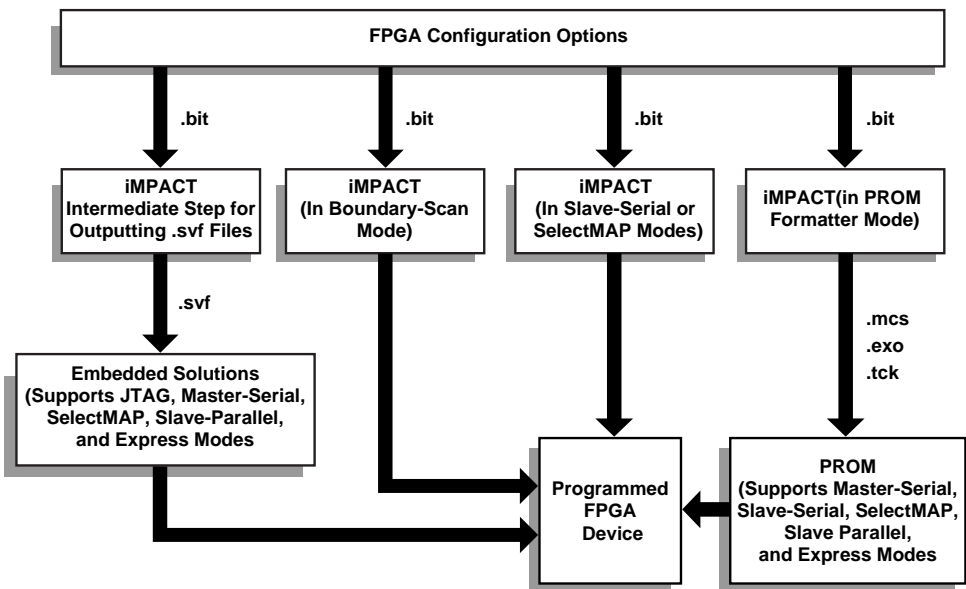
FPGA Configuration Options

.bit

.bit

.bit

.bit

iMPACT Intermediate Step for Outputting .svf Files

iMPACT (In Boundary-Scan Mode)

iMPACT (In Slave-Serial or SelectMAP Modes)

iMPACT(in PROM Formatter Mode)

.svf

.mcs
.exo
.tck

Embedded Solutions (Supports JTAG, Master-Serial, SelectMAP, Slave-Parallel, and Express Modes

Programmed FPGA Device

PROM (Supports Master-Serial, Slave-Serial, SelectMAP, Slave Parallel, and Express Modes